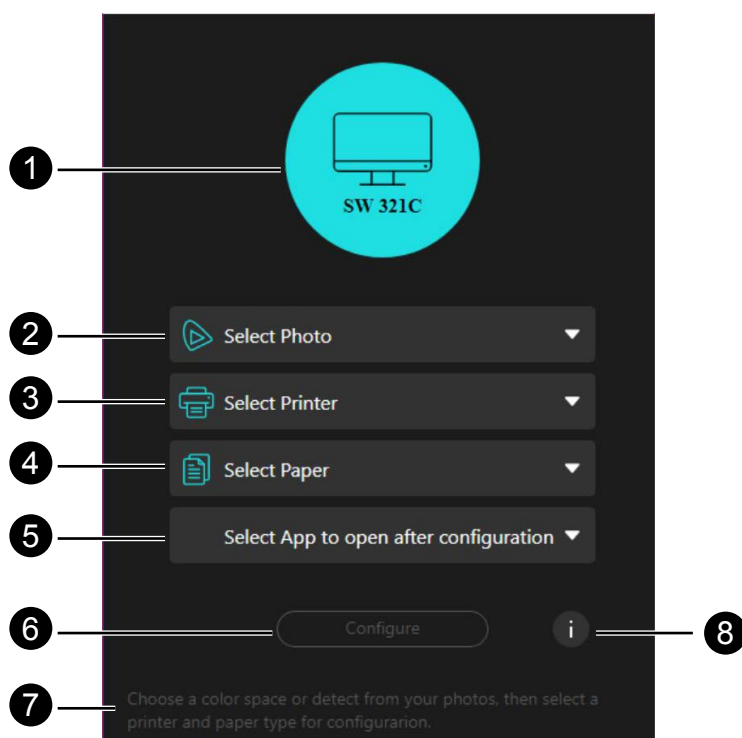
1
SW 321C
2
Select Photo
3
Select Printer
4
Select Paper
5
Select App to open after configuration
6
Configure
i
8
7
Choose a color space or detect from your photos, then select a printer and paper type for configurarion.